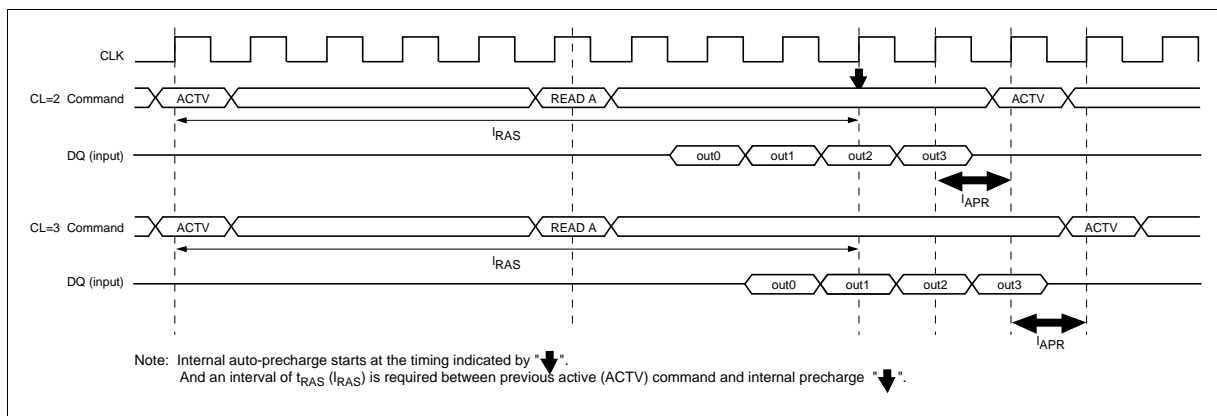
CLK

CL=2 Command ACTV READ A ACTV

$l_{RAS}$

DQ (input) out0 out1 out2 out3

$l_{APR}$

CL=3 Command ACTV READ A ACTV

$l_{RAS}$

DQ (input) out0 out1 out2 out3

$l_{APR}$

Note: Internal auto-precharge starts at the timing indicated by " ".
And an interval of $t_{RAS}$ ($l_{RAS}$) is required between previous active (ACTV) command and internal precharge " ".